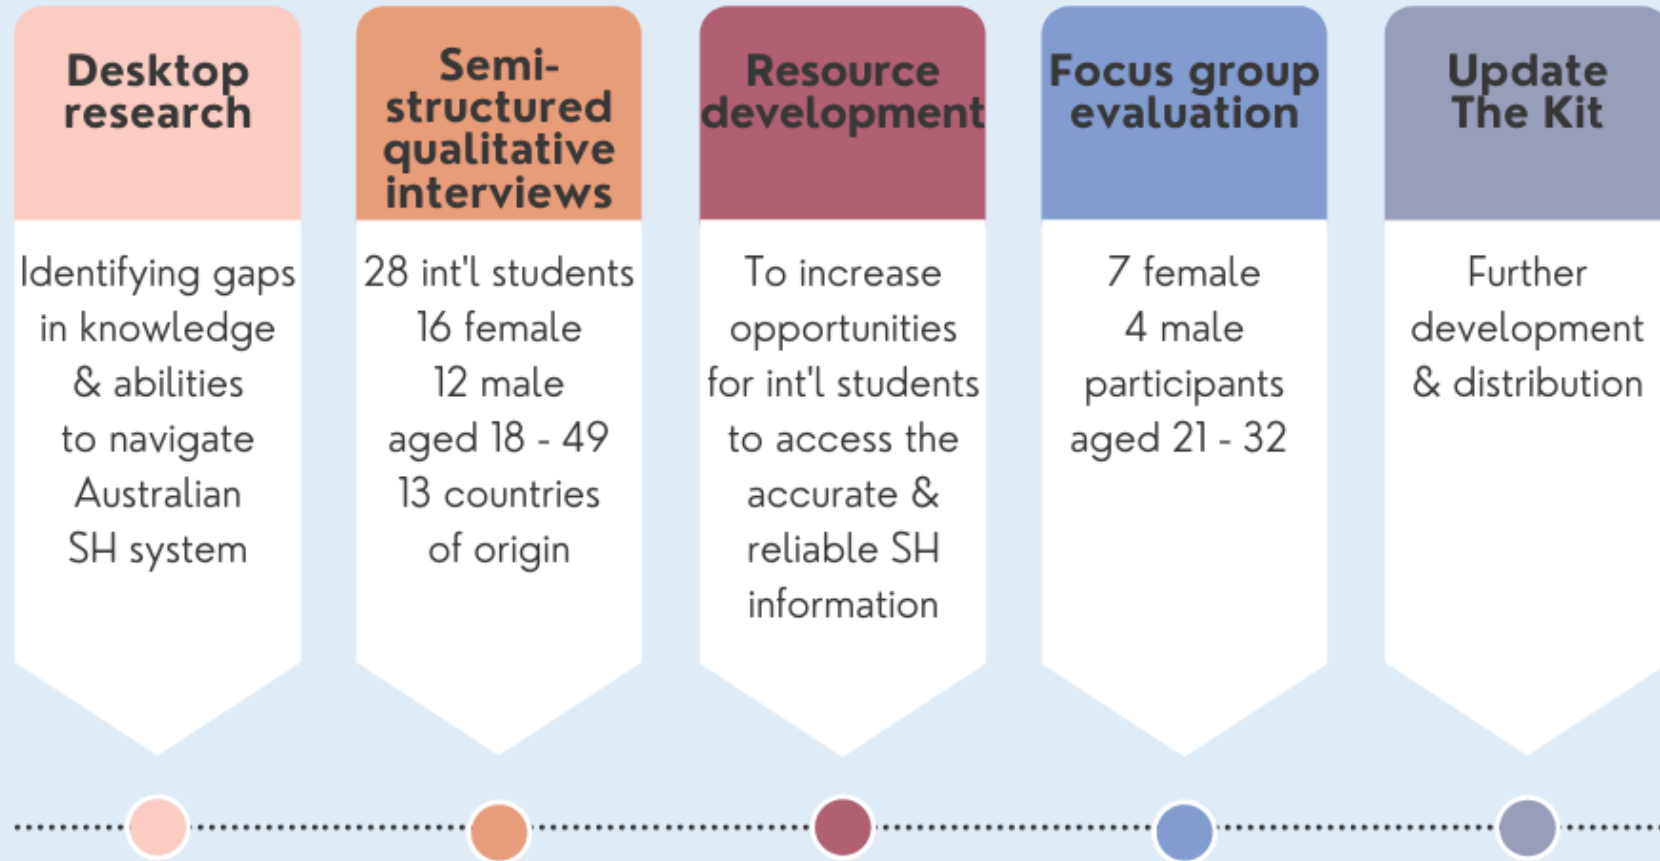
Desktop research

Identifying gaps in knowledge & abilities to navigate Australian SH system

Semi-structured qualitative interviews

28 int'l students 16 female 12 male aged 18 - 49 13 countries of origin

Resource development

To increase opportunities for int'l students to access the accurate & reliable SH information

Focus group evaluation

7 female 4 male participants aged 21 - 32

Update The Kit

Further development & distribution